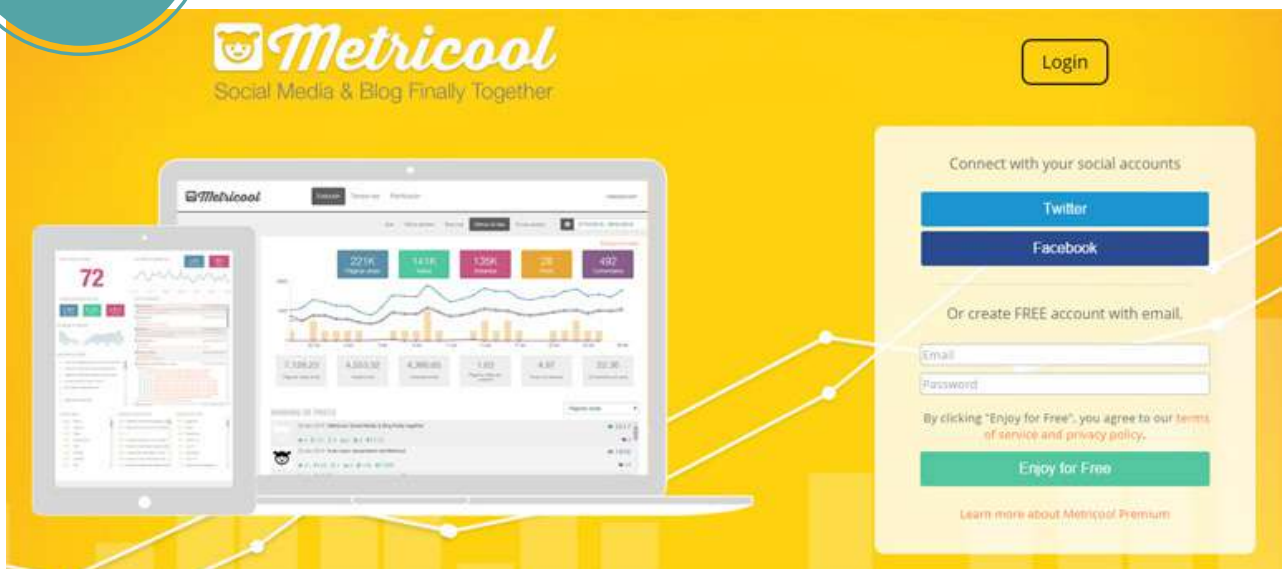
Metricool
Social Media & Blog Finally Together

Login

Metricool

221K
141K
135K
28
492

72

7,128.23
4,553.32
4,365.65
1.63
4.37
22.35

RANKING DE POSTS

Connect with your social accounts

Twitter

Facebook

Or create FREE account with email.

Email

Password

By clicking "Enjoy for Free", you agree to our terms of service and privacy policy.

Enjoy for Free

Learn more about Metricool Premium